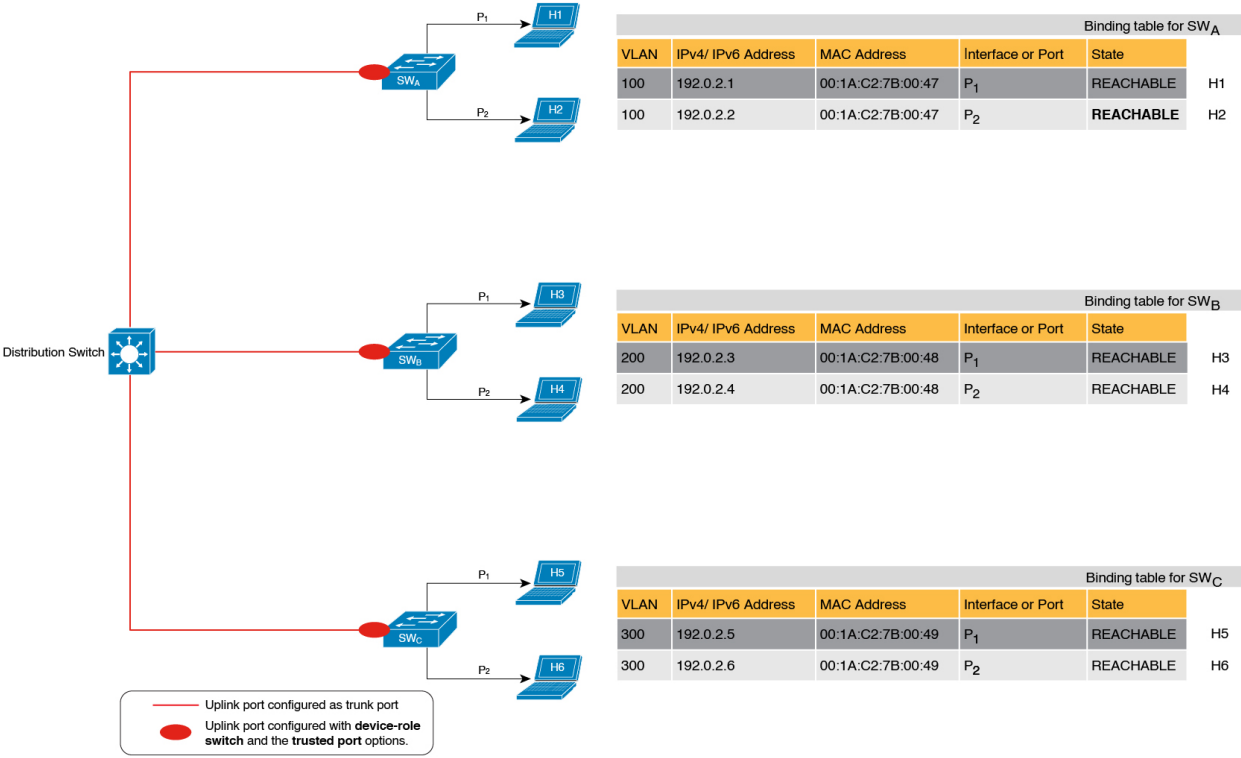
$P_1$ H1
$SW_A$
$P_2$ H2

Binding table for $SW_A$

| VLAN | IPv4/ IPv6 Address | MAC Address | Interface or Port | State | |
|---|---|---|---|---|---|
| 100 | 192.0.2.1 | 00:1A:C2:7B:00:47 | $P_1$ | REACHABLE | H1 |
| 100 | 192.0.2.2 | 00:1A:C2:7B:00:47 | $P_2$ | **REACHABLE** | H2 |

Distribution Switch

$P_1$ H3
$SW_B$
$P_2$ H4

Binding table for $SW_B$

| VLAN | IPv4/ IPv6 Address | MAC Address | Interface or Port | State | |
|---|---|---|---|---|---|
| 200 | 192.0.2.3 | 00:1A:C2:7B:00:48 | $P_1$ | REACHABLE | H3 |
| 200 | 192.0.2.4 | 00:1A:C2:7B:00:48 | $P_2$ | REACHABLE | H4 |

$P_1$ H5
$SW_C$
$P_2$ H6

Binding table for $SW_C$

| VLAN | IPv4/ IPv6 Address | MAC Address | Interface or Port | State | |
|---|---|---|---|---|---|
| 300 | 192.0.2.5 | 00:1A:C2:7B:00:49 | $P_1$ | REACHABLE | H5 |
| 300 | 192.0.2.6 | 00:1A:C2:7B:00:49 | $P_2$ | REACHABLE | H6 |

Uplink port configured as trunk port
Uplink port configured with **device-role switch** and the **trusted port** options.